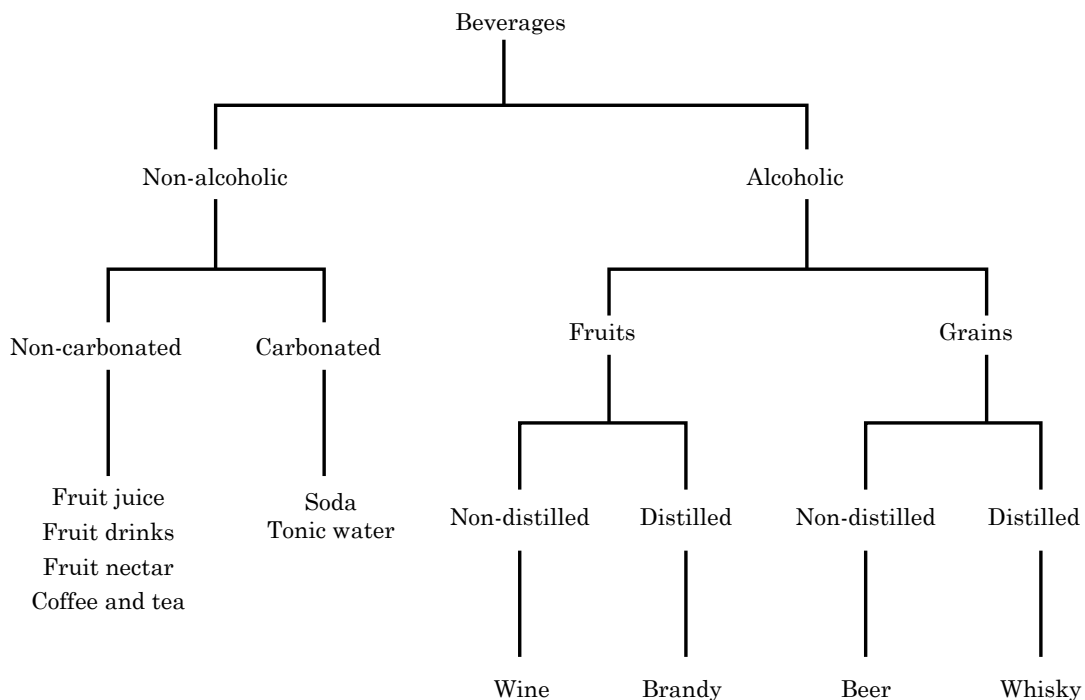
Beverages

Non-alcoholic

Alcoholic

Non-carbonated

Carbonated

Fruits

Grains

Fruit juice
Fruit drinks
Fruit nectar
Coffee and tea

Soda
Tonic water

Non-distilled

Distilled

Non-distilled

Distilled

Wine

Brandy

Beer

Whisky